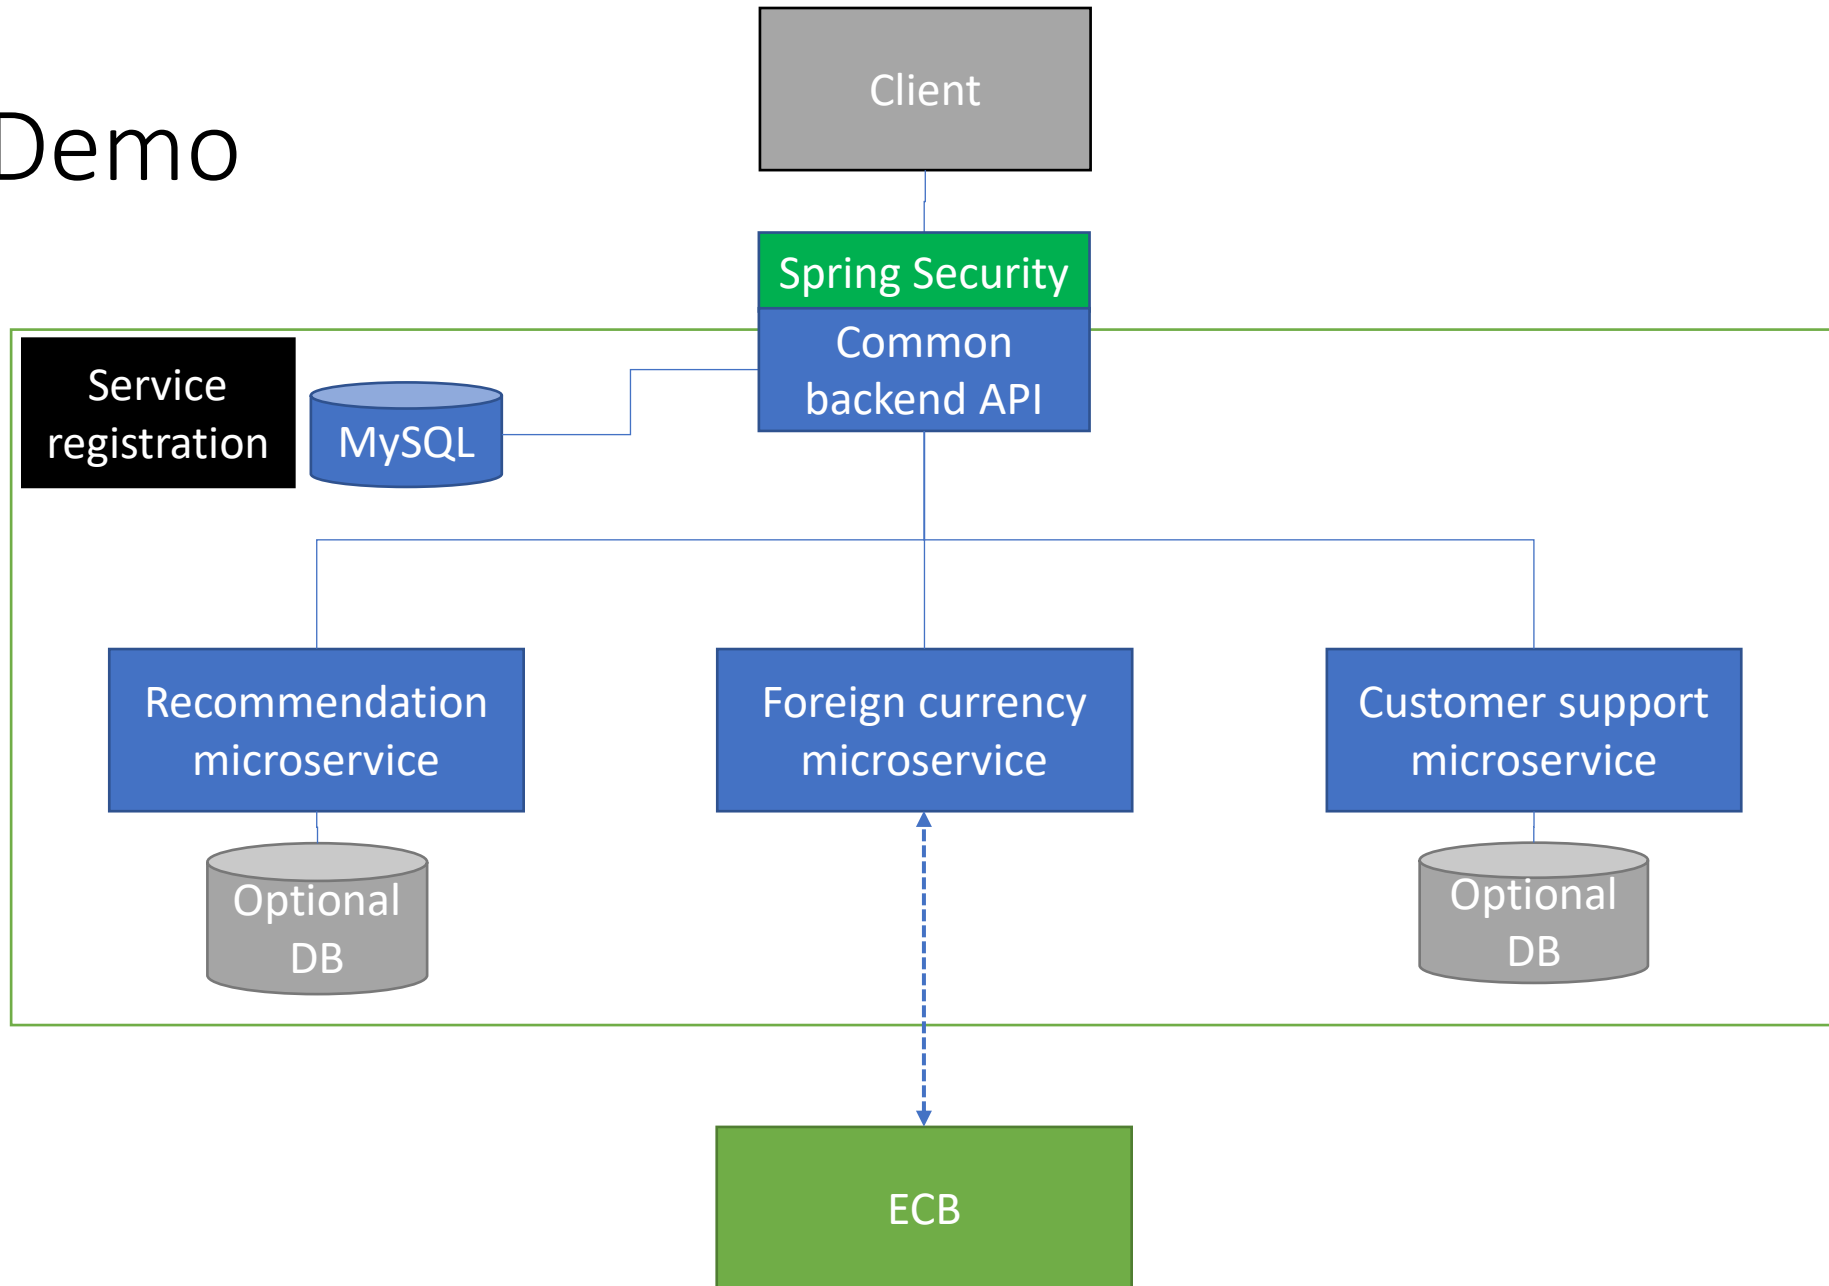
Demo

Client

Spring Security

Common backend API

Service registration

MySQL

Recommendation microservice

Foreign currency microservice

Customer support microservice

Optional DB

Optional DB

ECB